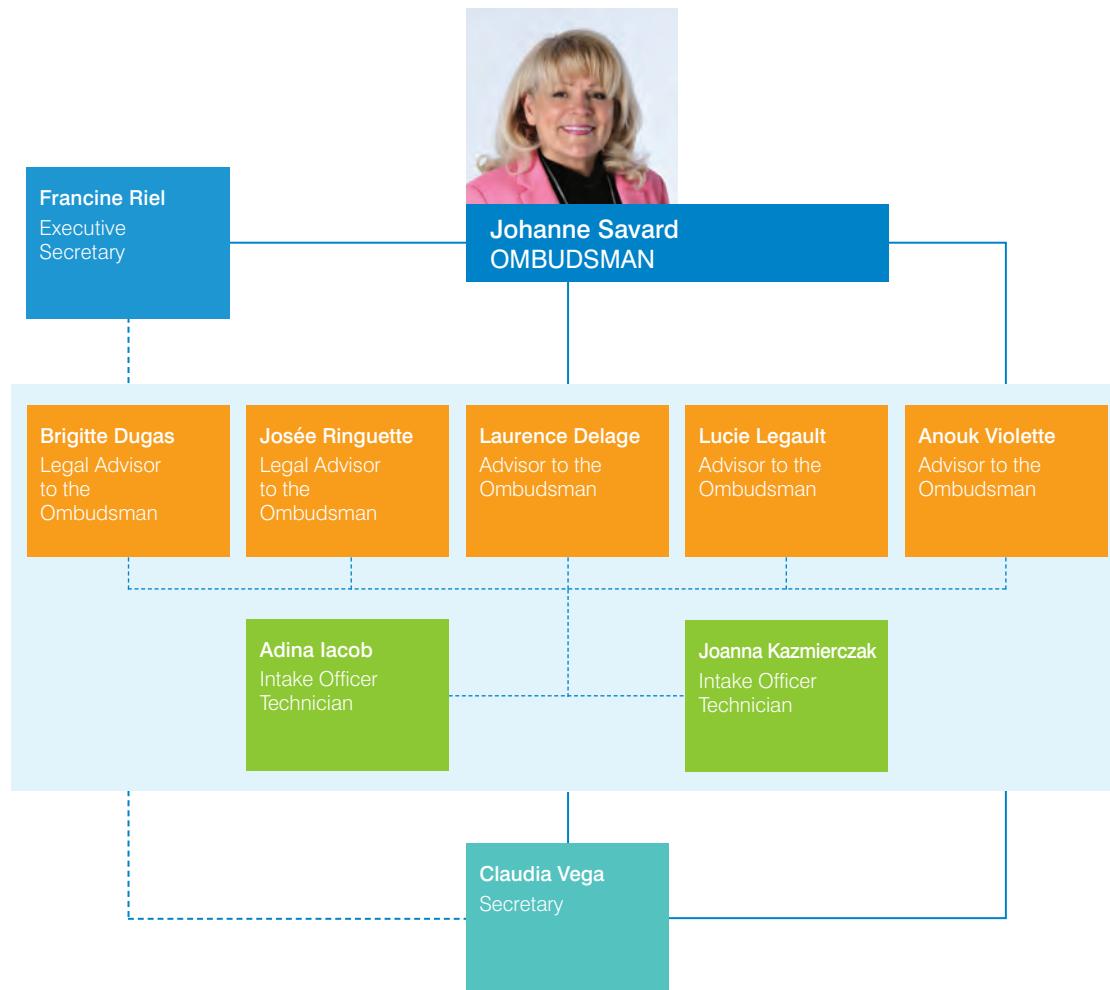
Francine Riel
Executive Secretary

Johanne Savard
OMBUDSMAN

Brigitte Dugas
Legal Advisor to the Ombudsman

Josée Ringuette
Legal Advisor to the Ombudsman

Laurence Delage
Advisor to the Ombudsman

Lucie Legault
Advisor to the Ombudsman

Anouk Violette
Advisor to the Ombudsman

Adina Iacob
Intake Officer Technician

Joanna Kazmierczak
Intake Officer Technician

Claudia Vega
Secretary